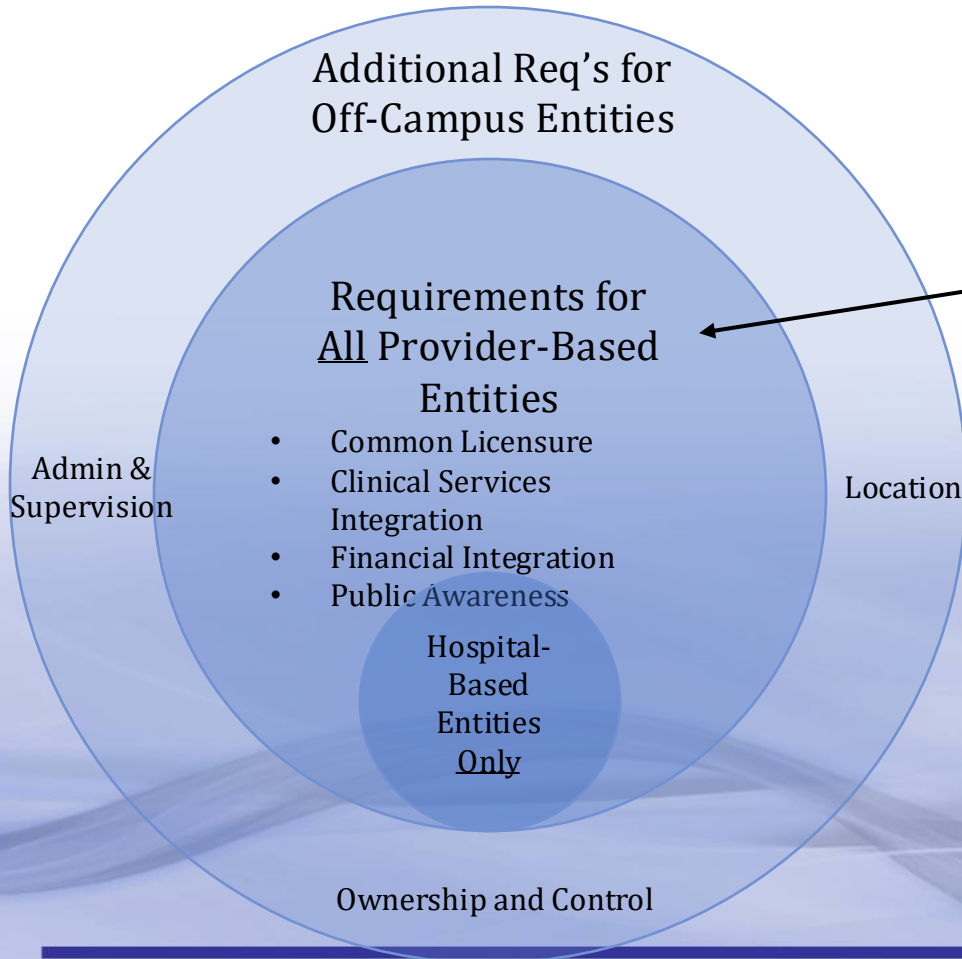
Additional Req's for Off-Campus Entities

Requirements for All Provider-Based Entities

- Common Licensure
- Clinical Services Integration
- Financial Integration
- Public Awareness

Hospital-Based Entities Only

Admin & Supervision

Location

Ownership and Control